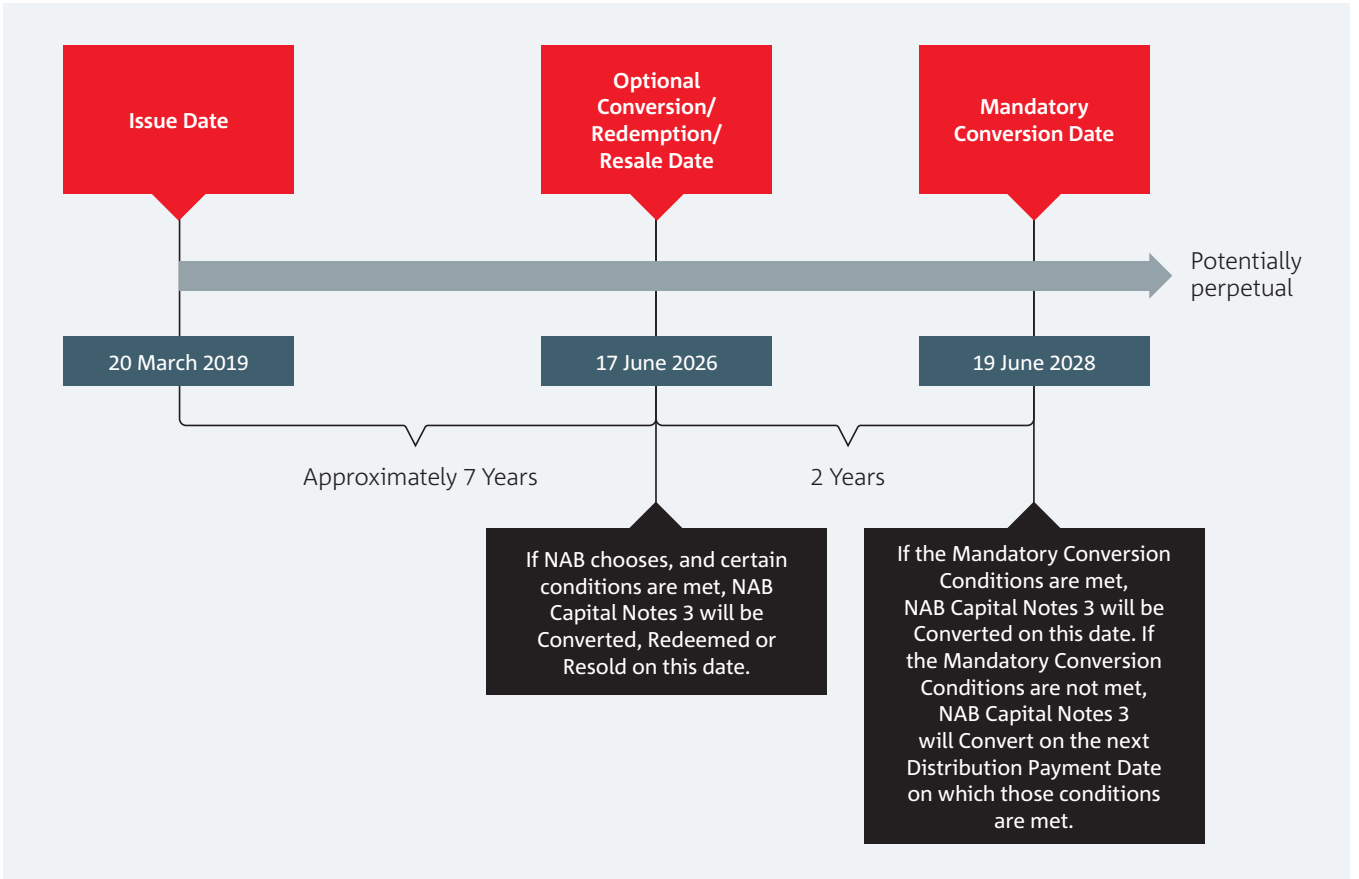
Issue Date

Optional Conversion/ Redemption/ Resale Date

Mandatory Conversion Date

Potentially perpetual

20 March 2019

17 June 2026

19 June 2028

Approximately 7 Years

2 Years

If NAB chooses, and certain conditions are met, NAB Capital Notes 3 will be Converted, Redeemed or Resold on this date.

If the Mandatory Conversion Conditions are met, NAB Capital Notes 3 will be Converted on this date. If the Mandatory Conversion Conditions are not met, NAB Capital Notes 3 will Convert on the next Distribution Payment Date on which those conditions are met.